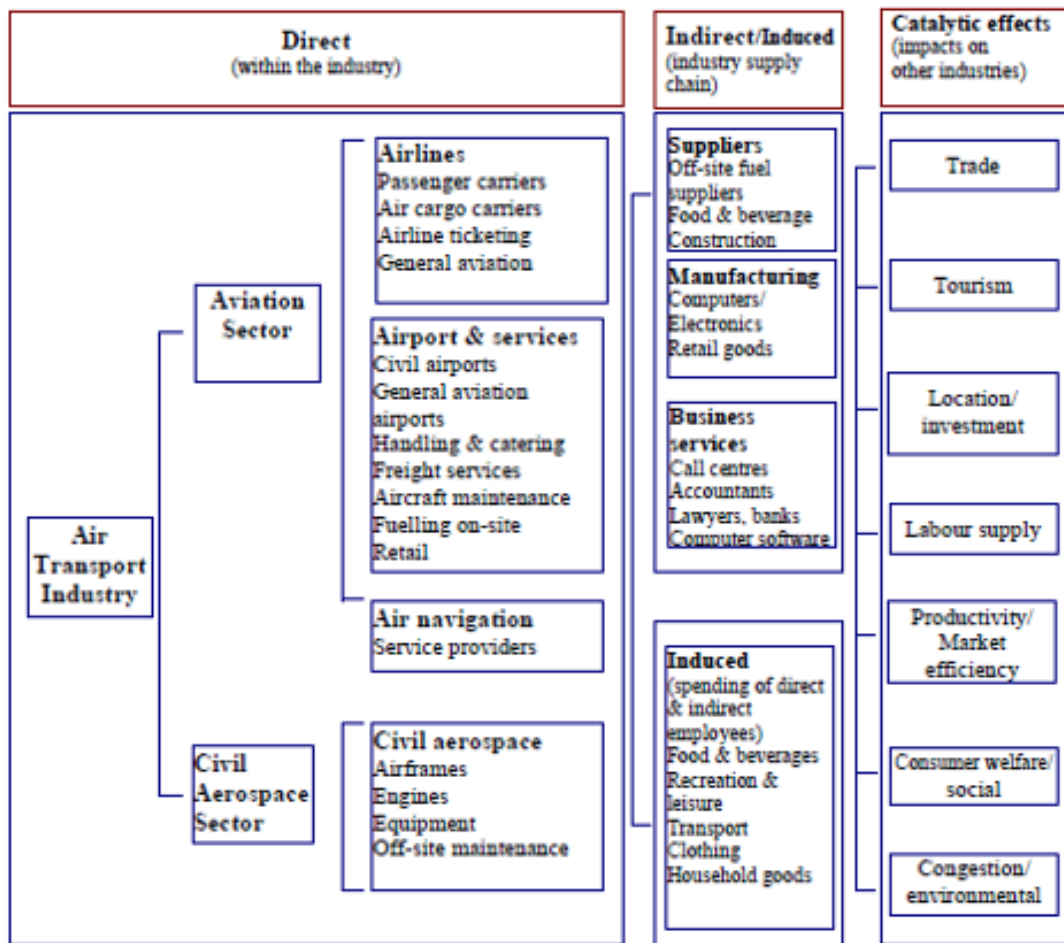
Direct
(within the industry)

Indirect/Induced
(industry supply chain)

Catalytic effects
(impacts on other industries)

Air Transport Industry

Aviation Sector

Civil Aerospace Sector

Airlines
Passenger carriers
Air cargo carriers
Airline ticketing
General aviation

Airport & services
Civil airports
General aviation airports
Handling & catering
Freight services
Aircraft maintenance
Fuelling on-site
Retail

Air navigation
Service providers

Civil aerospace
Airframes
Engines
Equipment
Off-site maintenance

Suppliers
Off-site fuel suppliers
Food & beverage
Construction

Manufacturing
Computers/ Electronics
Retail goods

Business services
Call centres
Accountants
Lawyers, banks
Computer software

Induced
(spending of direct & indirect employees)
Food & beverages
Recreation & leisure
Transport
Clothing
Household goods

Trade

Tourism

Location/ investment

Labour supply

Productivity/ Market efficiency

Consumer welfare/ social

Congestion/ environmental